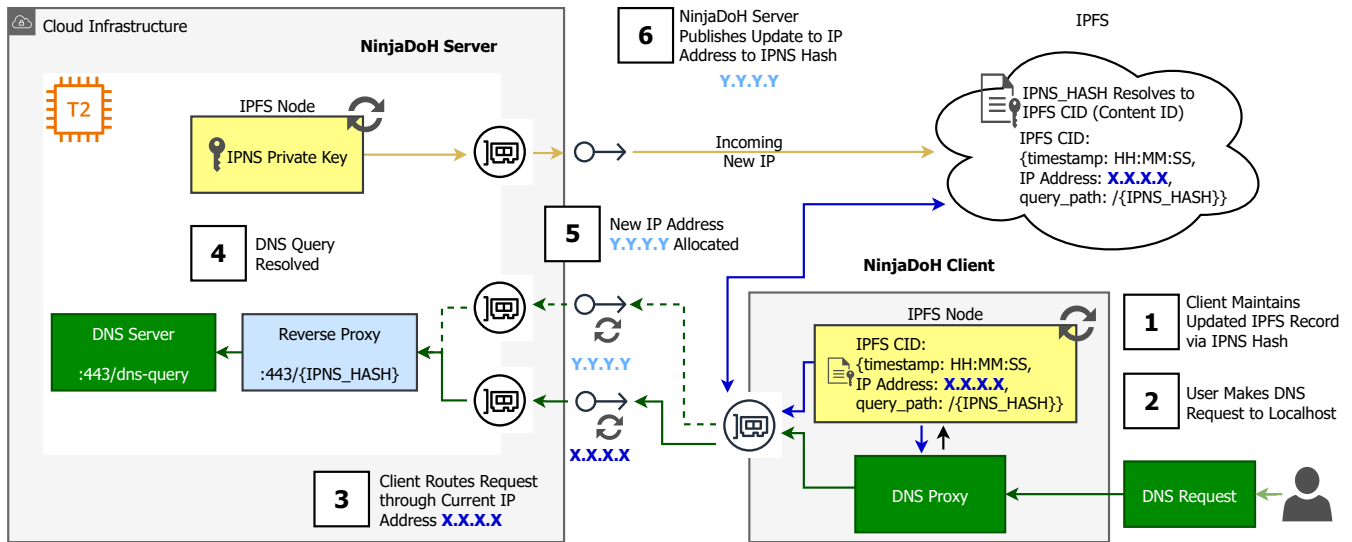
Cloud Infrastructure

NinjaDoH Server

T2

IPFS Node

IPNS Private Key

6 NinjaDoH Server Publishes Update to IP Address to IPNS Hash

Y.Y.Y.Y

IPFS

IPNS_HASH Resolves to IPFS CID (Content ID)

IPFS CID:
{timestamp: HH:MM:SS,
IP Address: X.X.X.X,
query_path: /{IPNS_HASH}}

Incoming New IP

4 DNS Query Resolved

5 New IP Address Y.Y.Y.Y Allocated

NinjaDoH Client

IPFS Node

DNS Server
:443/dns-query

Reverse Proxy
:443/{IPNS_HASH}

Y.Y.Y.Y

X.X.X.X

IPFS CID:
{timestamp: HH:MM:SS,
IP Address: X.X.X.X,
query_path: /{IPNS_HASH}}

1 Client Maintains Updated IPFS Record via IPNS Hash

2 User Makes DNS Request to Localhost

DNS Proxy

DNS Request

3 Client Routes Request through Current IP Address X.X.X.X